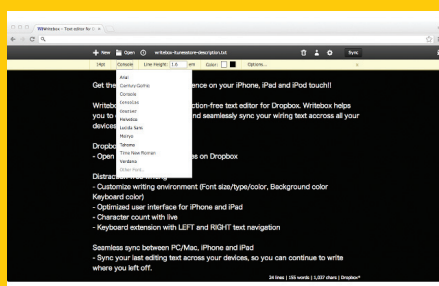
Writebox - Text editor for

+ New Open writebox-itunesstore-description.txt Sync

14pt Console Line Height: 1.6 Color: Options...

Arial
Century Gothic
Consolas
Constantia
Courier
Helvetica
Lucida Sans
Meiryo
Tahoma
Time New Roman
Verdana

Get the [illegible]ence on your iPhone, iPad and iPod touch!!

Writeb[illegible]ction-free text editor for Dropbox. Writebox helps you to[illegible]nd seamlessly sync your wiring text accross all your devices

Dropb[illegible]
- Open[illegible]es on Dropbox

Distraction-free writing
- Customize writing environment (Font size/type/color, Background color Keyboard color)
- Optimized user interface for iPhone and iPad
- Character count with live
- Keyboard extension with LEFT and RIGHT text navigation

Seamless sync between PC/Mac, iPhone and iPad
- Sync your last editing text across your devices, so you can continue to write where you left off.

24 lines | 155 words | 1,037 chars | Dropbox